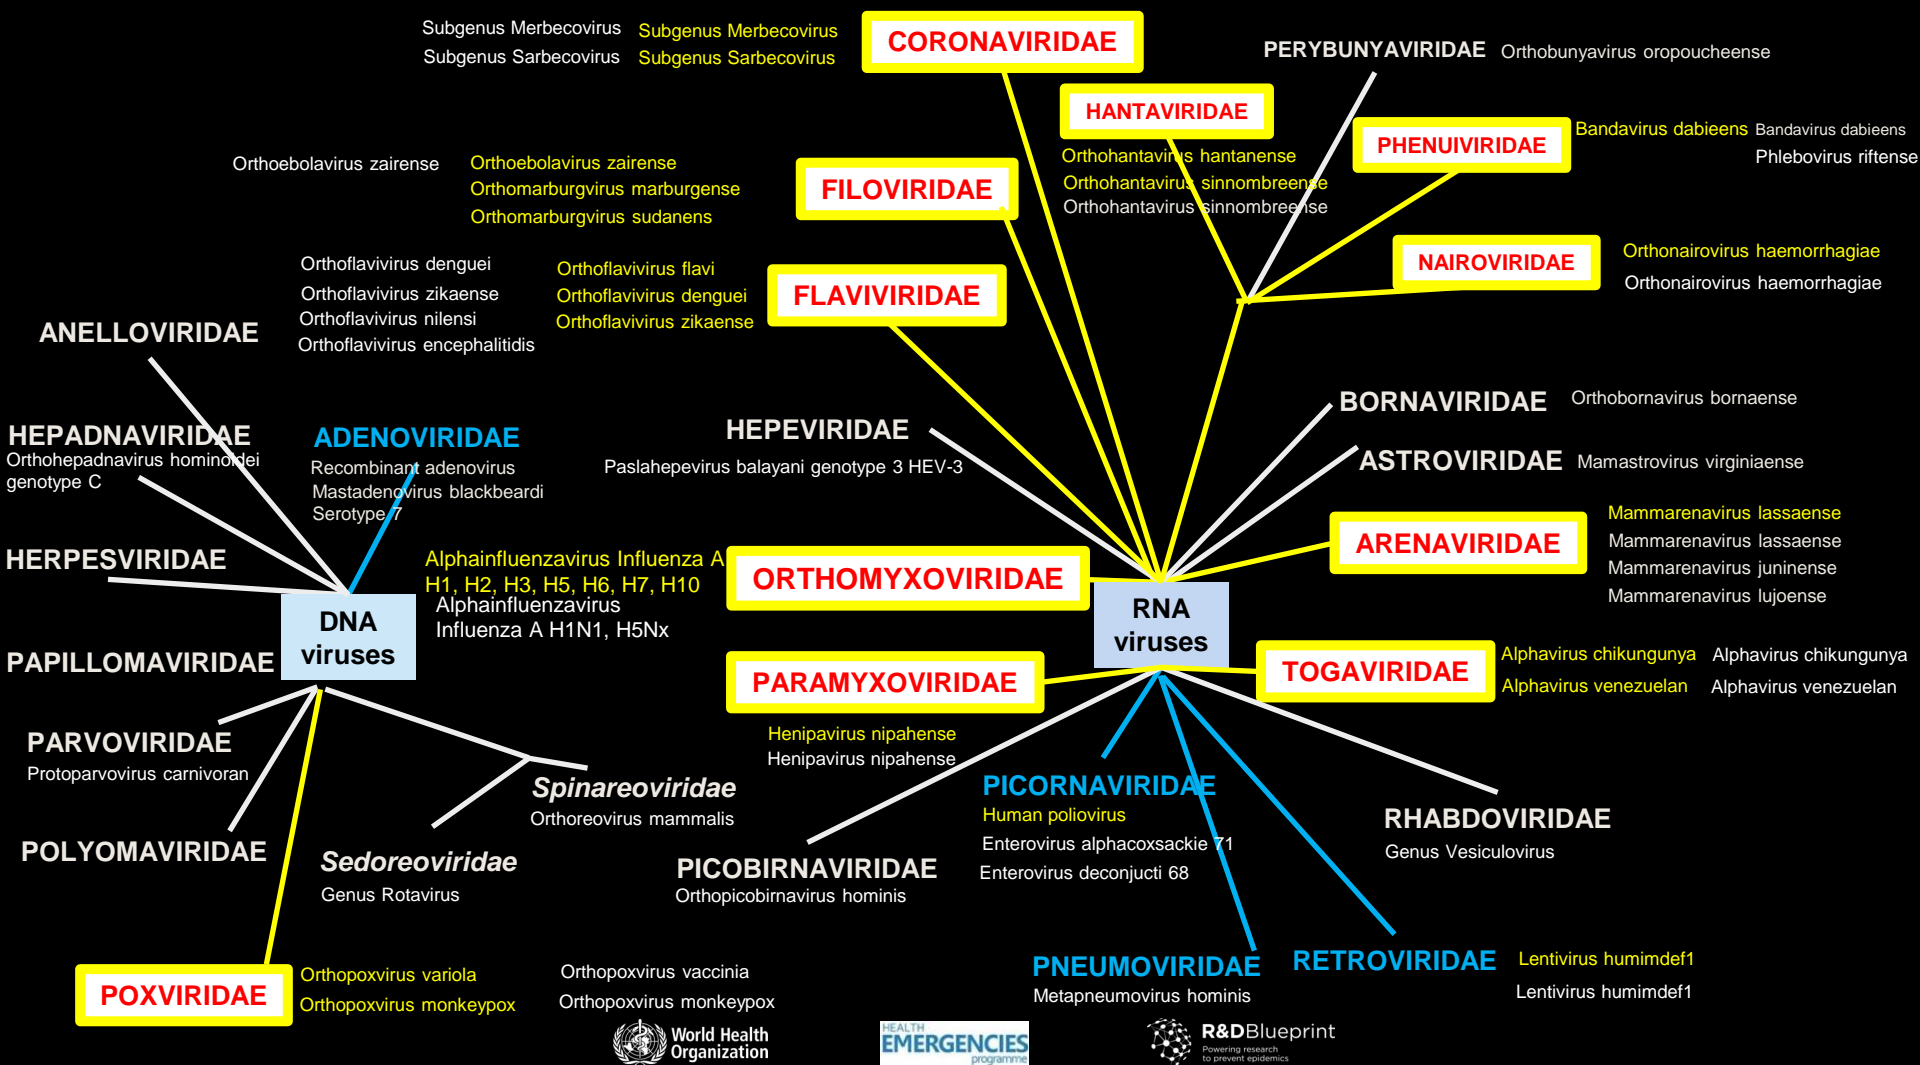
Subgenus Merbecovirus
Subgenus Sarbecovirus

Subgenus Merbecovirus
Subgenus Sarbecovirus

CORONAVIRIDAE

PERYBUNYAVIRIDAE Orthobunyavirus oropoucheense

HANTAVIRIDAE
Orthohantavirus hantanense
Orthohantavirus sinnombreense
Orthohantavirus sinnombreense

PHENUIVIRIDAE
Bandavirus dabieens Bandavirus dabieens
Phlebovirus riftense

Orthoebolavirus zairense

Orthoebolavirus zairense
Orthomarburgvirus marburgense
Orthomarburgvirus sudanens

FILOVIRIDAE

NAIROVIRIDAE
Orthonairovirus haemorrhagiae
Orthonairovirus haemorrhagiae

Orthoflavivirus denguei
Orthoflavivirus zikaense
Orthoflavivirus nilensi
Orthoflavivirus encephalitidis

Orthoflavivirus flavi
Orthoflavivirus denguei
Orthoflavivirus zikaense

FLAVIVIRIDAE

ANELLOVIRIDAE

BORNAVIRIDAE Orthobornavirus bornaense

HEPADNAVIRIDAE
Orthohepadnavirus hominoidei genotype C

ADENOVIRIDAE
Recombinant adenovirus
Mastadenovirus blackbeardi Serotype 7

HEPEVIRIDAE
Paslahepevirus balayani genotype 3 HEV-3

ASTROVIRIDAE Mamastrovirus virginiaense

Mammarenavirus lassaense
ARENAVIRIDAE
Mammarenavirus lassaense
Mammarenavirus juninense
Mammarenavirus lujoense

HERPESVIRIDAE

Alphainfluenzavirus Influenza A H1, H2, H3, H5, H6, H7, H10
ORTHOMYXOVIRIDAE
Alphainfluenzavirus Influenza A H1N1, H5Nx

DNA viruses

RNA viruses

PAPILLOMAVIRIDAE

PARAMYXOVIRIDAE

TOGAVIRIDAE
Alphavirus chikungunya Alphavirus chikungunya
Alphavirus venezuelan Alphavirus venezuelan

Henipavirus nipahense
Henipavirus nipahense

PARVOVIRIDAE
Protoparvovirus carnivoran

Spinareoviridae
Orthoreovirus mammalis

PICORNAVIRIDAE
Human poliovirus
Enterovirus alphacoxsackie 71
Enterovirus deconjucti 68

RHABDOVIRIDAE
Genus Vesiculovirus

POLYOMAVIRIDAE

Sedoreoviridae
Genus Rotavirus

PICOBIRNAVIRIDAE
Orthopicobirnavirus hominis

POXVIRIDAE
Orthopoxvirus variola
Orthopoxvirus monkeypox

Orthopoxvirus vaccinia
Orthopoxvirus monkeypox

PNEUMOVIRIDAE
Metapneumovirus hominis

RETROVIRIDAE
Lentivirus humimdef1
Lentivirus humimdef1

World Health Organization
HEALTH EMERGENCIES programme
R&DBlueprint Powering research to prevent epidemics